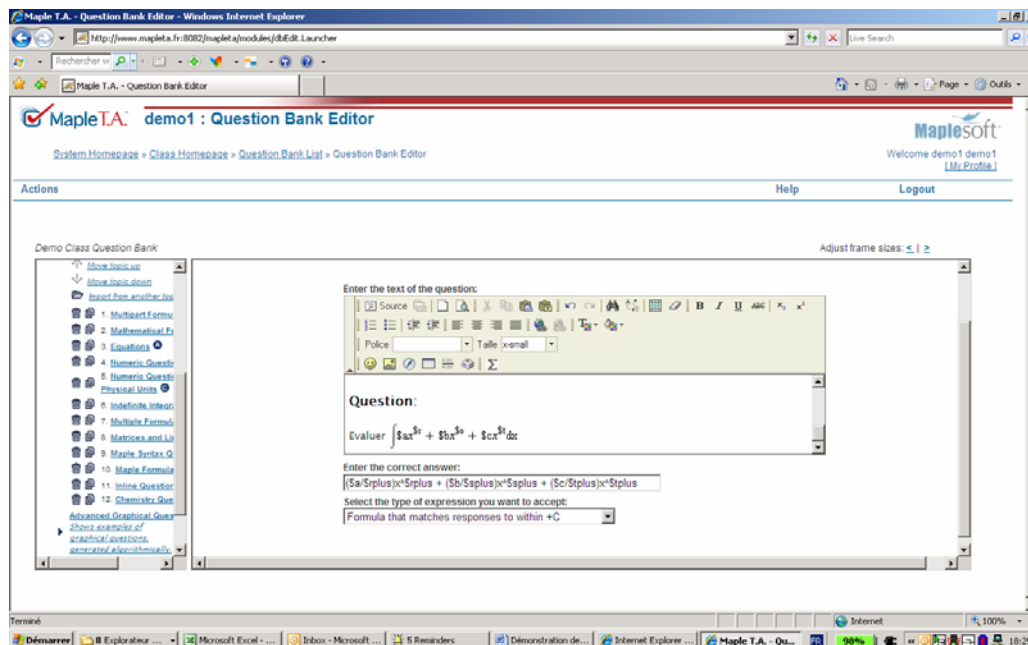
Maple T.A. - Question Bank Editor - Windows Internet Explorer

http://www.mapleta.fr:8082/mapleta/modules/dbEdit.Launcher

Live Search

Rechercher w

Maple T.A. - Question Bank Editor

Page · Outils ·

Maple T.A. demo1 : Question Bank Editor

Maplesoft

System Homepage » Class Homepage » Question Bank List » Question Bank Editor

Welcome demo1 demo1
[ My Profile ]

Actions

Help

Logout

Demo Class Question Bank

Adjust frame sizes: < | >

Move topic up
Move topic down
Import from another to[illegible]
1. Multipart Formu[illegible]
2. Mathematical F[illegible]
3. Equations
4. Numeric Questi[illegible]
5. Numeric Questi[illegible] Physical Units
6. Indefinite Integr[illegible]
7. Multiple Formul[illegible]
8. Matrices and Li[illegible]
9. Maple Syntax Q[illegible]
10. Maple Formula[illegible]
11. Inline Question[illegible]
12. Chemistry Que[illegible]
Advanced Graphical Ques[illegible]
Shows examples of graphical questions, generated algorithmically.

Enter the text of the question:

Source

Police

Taille x-small

Question:

Evaluer $\int \$ax^{\$r} + \$bx^{\$s} + \$cx^{\$t}dx$

Enter the correct answer:

($a/$rplus)x^$rplus + ($b/$splus)x^$splus + ($c/$tplus)x^$tplus

Select the type of expression you want to accept:

Formula that matches responses to within +C

Terminé

Internet

100%

Démarrer | 8 Explorateur ... | Microsoft Excel - ... | Inbox - Microsoft ... | 5 Reminders | Démonstration de... | Internet Explorer ... | Maple T.A. - Qu... | FR | 98% | 18:2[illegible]